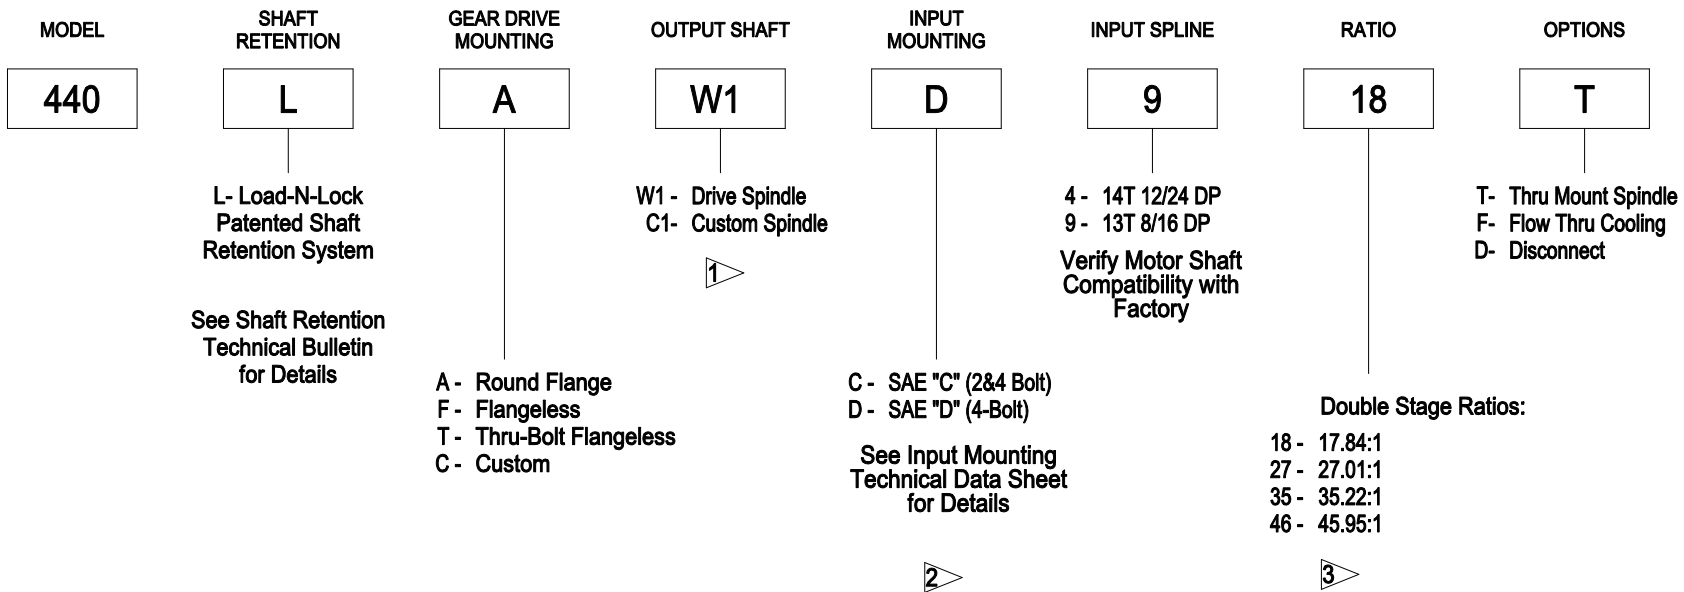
MODEL

440

SHAFT RETENTION

L

L- Load-N-Lock Patented Shaft Retention System

See Shaft Retention Technical Bulletin for Details

GEAR DRIVE MOUNTING

A

A - Round Flange
F - Flangeless
T - Thru-Bolt Flangeless
C - Custom

OUTPUT SHAFT

W1

W1 - Drive Spindle
C1- Custom Spindle

1

INPUT MOUNTING

D

C - SAE "C" (2&4 Bolt)
D - SAE "D" (4-Bolt)

See Input Mounting Technical Data Sheet for Details

2

INPUT SPLINE

9

4 - 14T 12/24 DP
9 - 13T 8/16 DP

Verify Motor Shaft Compatibility with Factory

RATIO

18

Double Stage Ratios:

18 - 17.84:1
27 - 27.01:1
35 - 35.22:1
46 - 45.95:1

3

OPTIONS

T

T- Thru Mount Spindle
F- Flow Thru Cooling
D- Disconnect